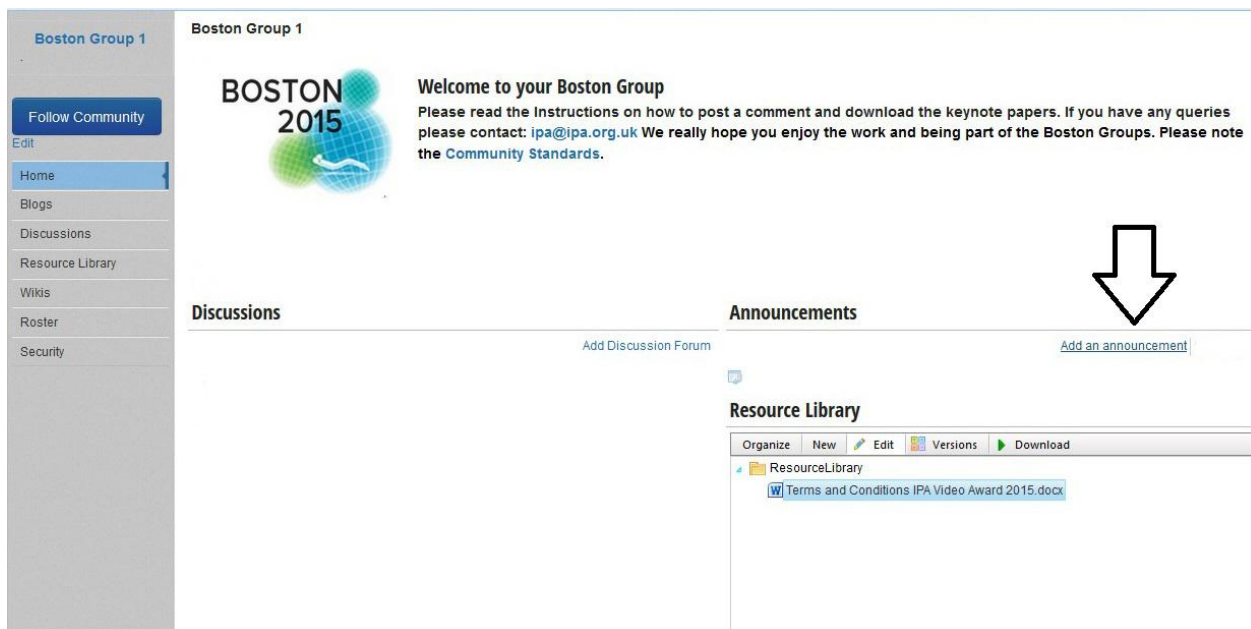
Boston Group 1

Follow Community

Edit

Home

Blogs

Discussions

Resource Library

Wikis

Roster

Security

Boston Group 1

BOSTON 2015

Welcome to your Boston Group

Please read the Instructions on how to post a comment and download the keynote papers. If you have any queries please contact: ipa@ipa.org.uk We really hope you enjoy the work and being part of the Boston Groups. Please note the Community Standards.

Discussions

Add Discussion Forum

Announcements

Add an announcement

Resource Library

Organize | New | Edit | Versions | Download

ResourceLibrary

Terms and Conditions IPA Video Award 2015.docx